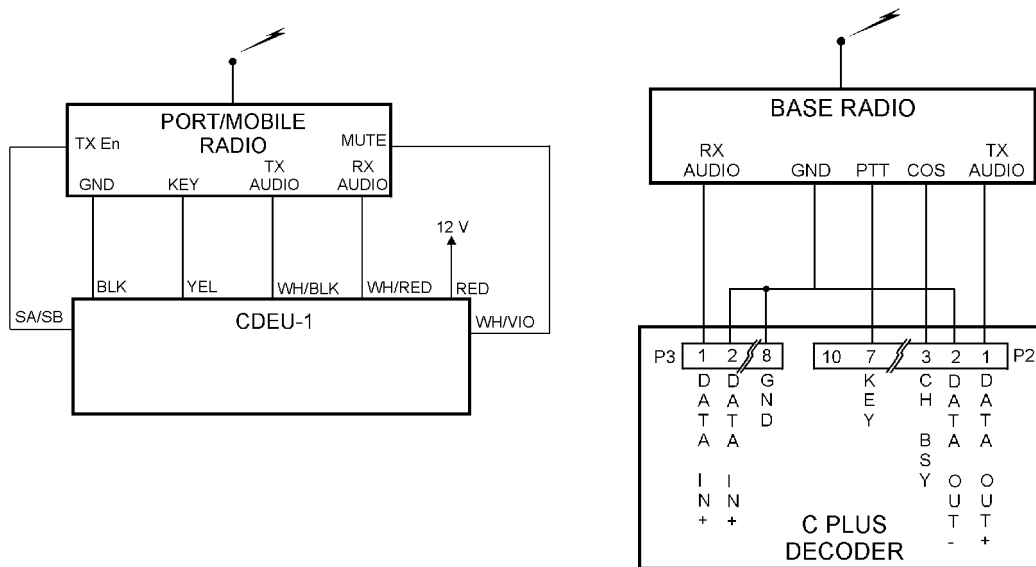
PORT/MOBILE RADIO

TX En

MUTE

TX AUDIO

RX AUDIO

GND

KEY

12 V

BLK

YEL

WH/BLK

WH/RED

RED

SA/SB

CDEU-1

WH/VIO

BASE RADIO

RX AUDIO

GND

PTT

COS

TX AUDIO

P3

1

2

8

10

7

3

2

1

P2

DATA IN +

DATA IN +

GND

KEY

CH BSY

DATA OUT -

DATA OUT +

C PLUS DECODER